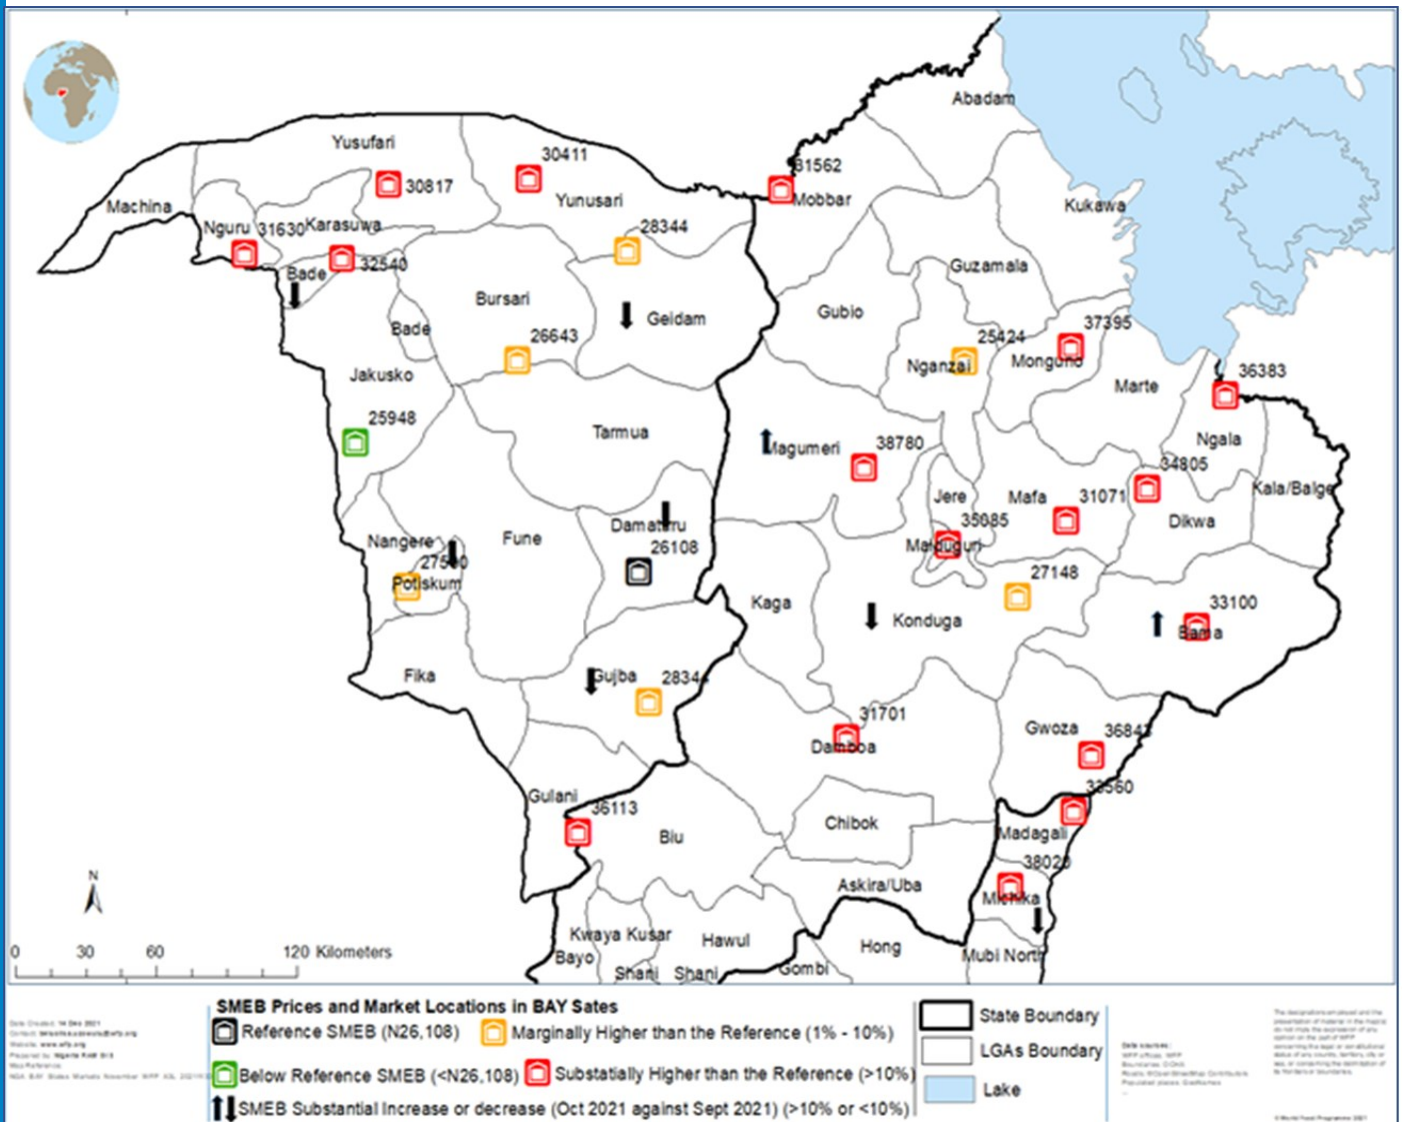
Abadam
Yusufari
30411
30817
31562
Mobbar
Machina
Yunusari
Kukawa
Nguru 31630 Karasuwa
32540
28344
Bade
Guzamala
Bursari
Geidam
Gubio
Bade
26643
25424
37395
Nganzai
Mongund
Jakusko
36383
Marte
25948
Tarmua
Magumeri
38780
Ngala
34805
Jere
Mafa
31071
Kala/Balge
35085
Dikwa
Damaturu
Nangere
26108
Fune
Maiduguri
27500
Potiskum
27148
33100
Kaga
Konduga
Bama
Fika
Gujba
2834
31701
Damboa
Gwoza
36843
33560
Gulani
36113
Madagali
Biu
Chibok
38020
Askira/Uba
Michika
N
Kwaya Kusar
Hawul
Bayo
Hong
0 30 60 120 Kilometers
Shani
Shani
Gombi
Mubi North
SMEB Prices and Market Locations in BAY Sates
Reference SMEB (N26,108)
Marginally Higher than the Reference (1% - 10%)
Below Reference SMEB (<N26,108)
Substatially Higher than the Reference (>10%)
SMEB Substantial Increase or decrease (Oct 2021 against Sept 2021) (>10% or <10%)
State Boundary
LGAs Boundary
Lake
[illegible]